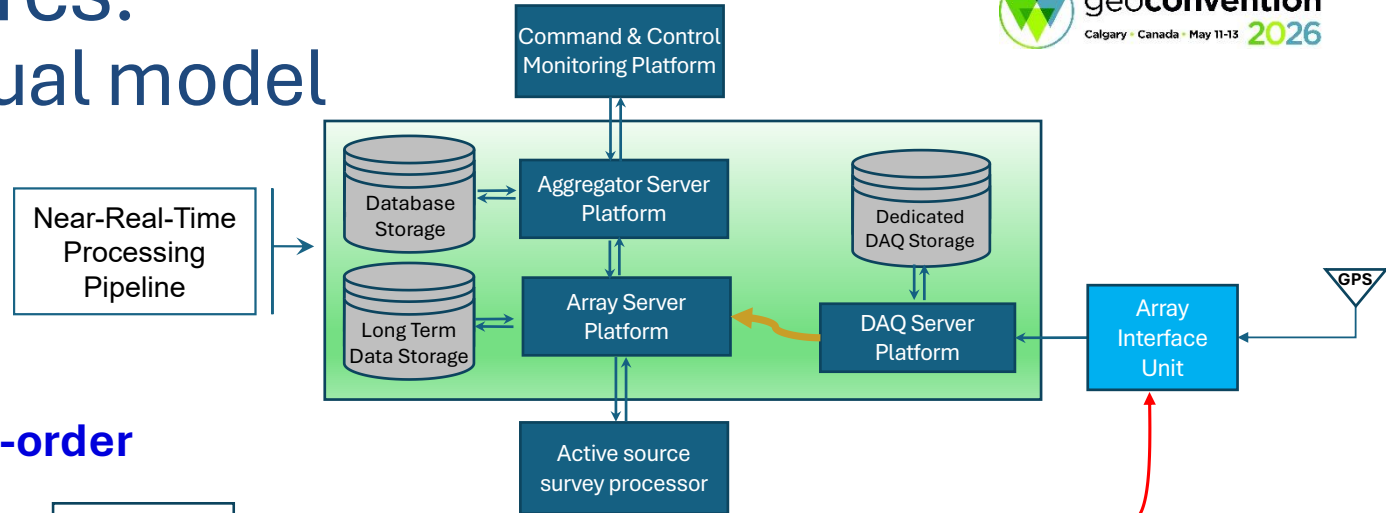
res:
ual model

-order

Near-Real-Time Processing Pipeline

Command & Control Monitoring Platform

geoconvention
Calgary • Canada • May 11-13 2026

Database Storage

Aggregator Server Platform

Dedicated DAQ Storage

Long Term Data Storage

Array Server Platform

DAQ Server Platform

Array Interface Unit

GPS

Active source survey processor